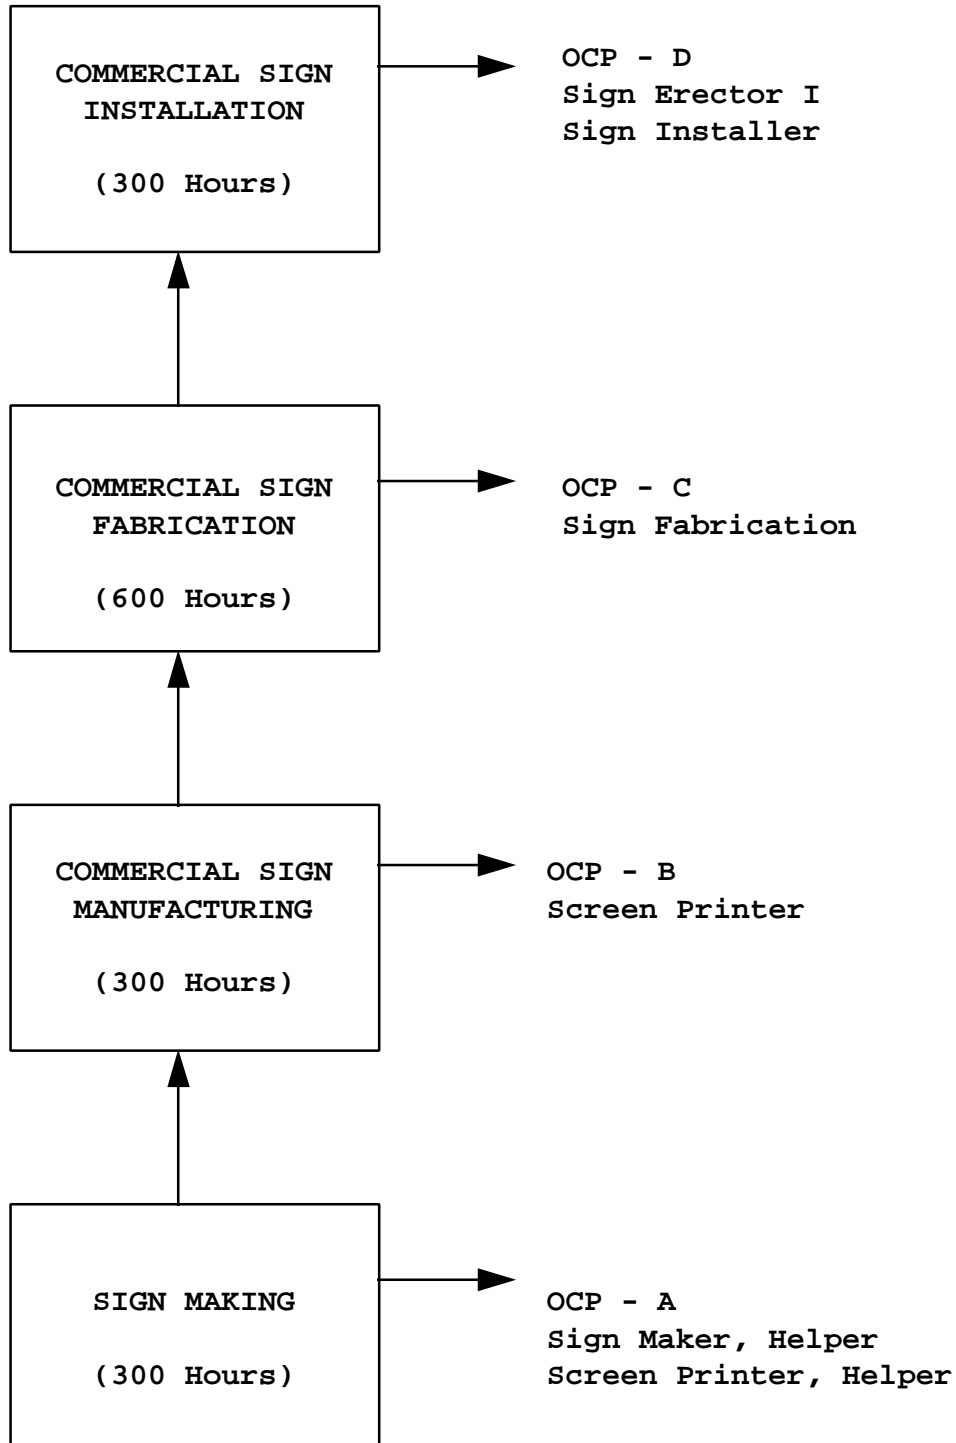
COMMERCIAL SIGN INSTALLATION

(300 Hours)

OCP - D
Sign Erector I
Sign Installer

COMMERCIAL SIGN FABRICATION

(600 Hours)

OCP - C
Sign Fabrication

COMMERCIAL SIGN MANUFACTURING

(300 Hours)

OCP - B
Screen Printer

SIGN MAKING

(300 Hours)

OCP - A
Sign Maker, Helper
Screen Printer, Helper